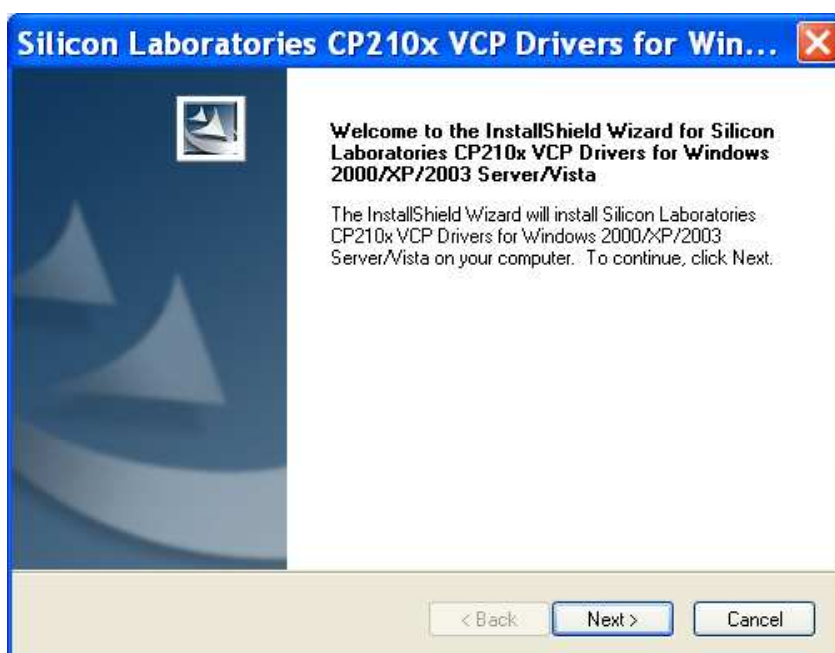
Silicon Laboratories CP210x VCP Drivers for Win...

Welcome to the InstallShield Wizard for Silicon Laboratories CP210x VCP Drivers for Windows 2000/XP/2003 Server/Vista

The InstallShield Wizard will install Silicon Laboratories CP210x VCP Drivers for Windows 2000/XP/2003 Server/Vista on your computer. To continue, click Next.

< Back
Next >
Cancel